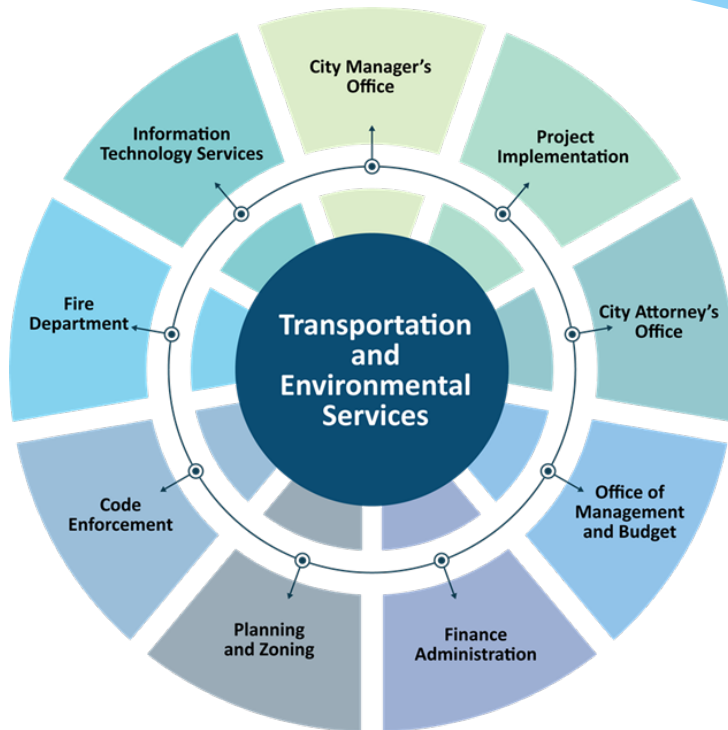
Transportation and Environmental Services

City Manager's Office

Project Implementation

City Attorney's Office

Office of Management and Budget

Finance Administration

Planning and Zoning

Code Enforcement

Fire Department

Information Technology Services